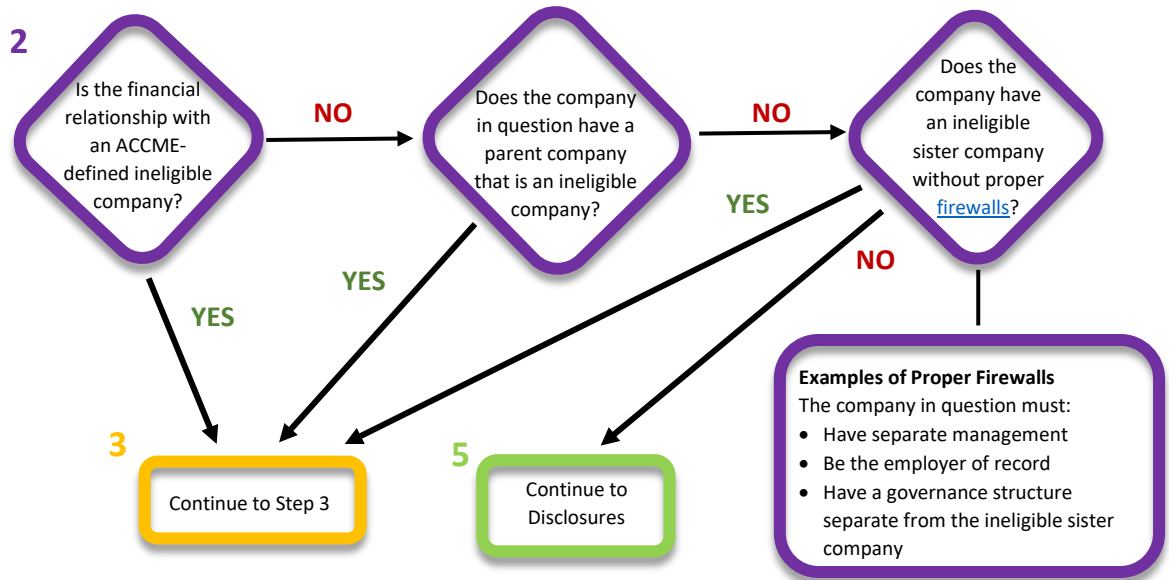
2

Is the financial relationship with an ACCME-defined ineligible company?

NO

Does the company in question have a parent company that is an ineligible company?

NO

Does the company have an ineligible sister company without proper firewalls?

YES

YES

YES

NO

Examples of Proper Firewalls
The company in question must:
- Have separate management
- Be the employer of record
- Have a governance structure separate from the ineligible sister company

3

Continue to Step 3

5

Continue to Disclosures